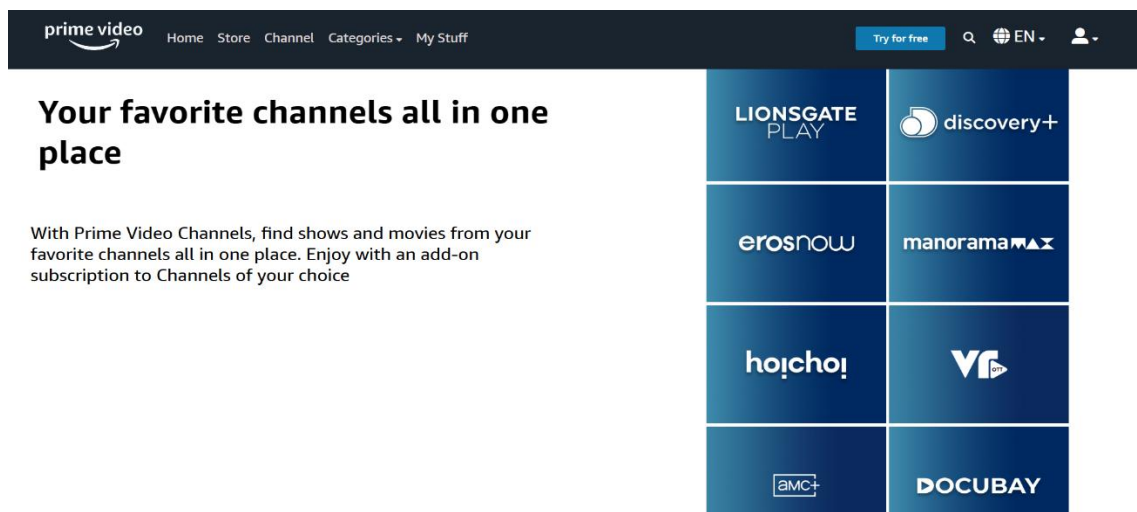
prime video Home Store Channel Categories My Stuff Try for free EN

Your favorite channels all in one place

With Prime Video Channels, find shows and movies from your favorite channels all in one place. Enjoy with an add-on subscription to Channels of your choice

LIONSGATE PLAY
discovery+
erosnow
manoramaMAX
hoichoi
VR OTT
amc+
DOCUBAY